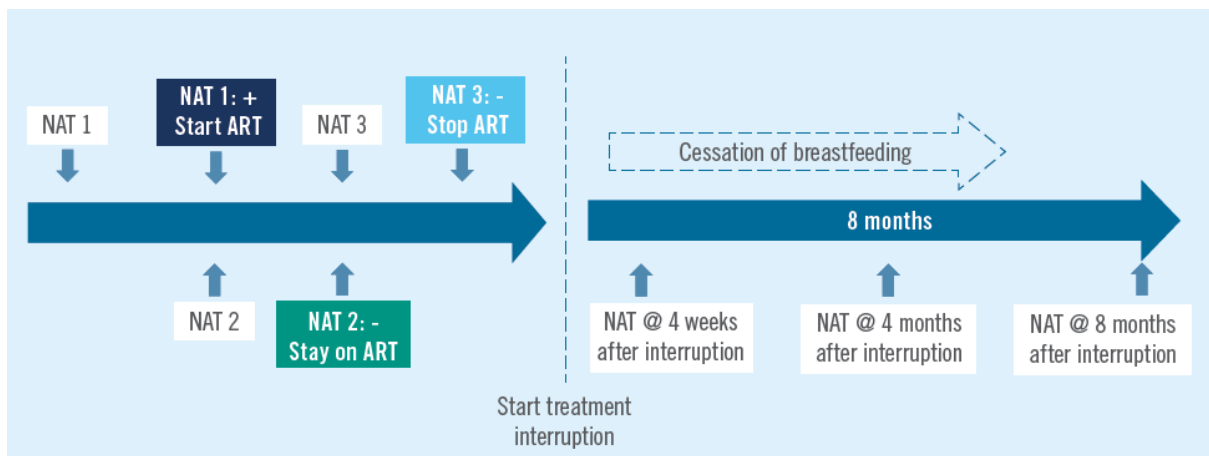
NAT 1

NAT 1: +
Start ART

NAT 3

NAT 3: -
Stop ART

Cessation of breastfeeding

8 months

NAT 2

NAT 2: -
Stay on ART

Start treatment interruption

NAT @ 4 weeks after interruption

NAT @ 4 months after interruption

NAT @ 8 months after interruption